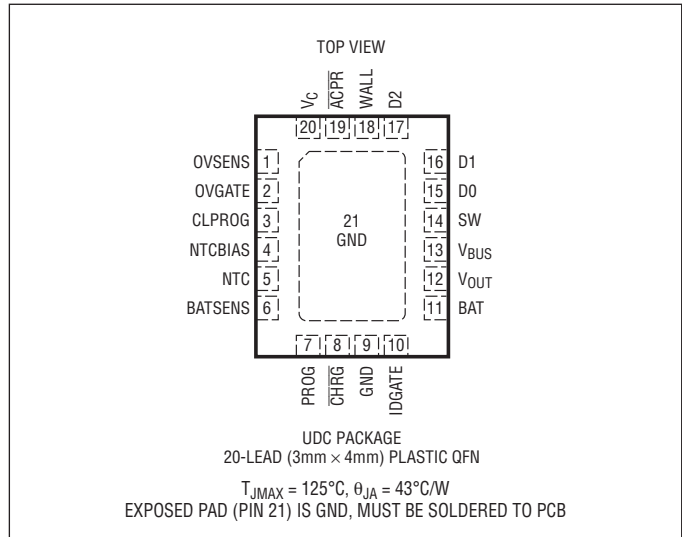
TOP VIEW

$V_C$ 20
$\overline{ACPR}$ 19
WALL 18
D2 17

OVSENS 1
OVGATE 2
CLPROG 3
NTCBIAS 4
NTC 5
BATSENS 6

21
GND

16 D1
15 D0
14 SW
13 $V_{BUS}$
12 $V_{OUT}$
11 BAT

7 PROG
8 $\overline{CHRG}$
9 GND
10 IDGATE

UDC PACKAGE
20-LEAD (3mm × 4mm) PLASTIC QFN

$T_{JMAX} = 125°C$, $\theta_{JA} = 43°C/W$
EXPOSED PAD (PIN 21) IS GND, MUST BE SOLDERED TO PCB